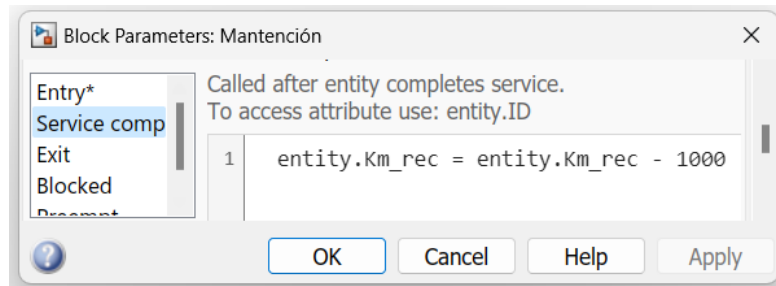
Block Parameters: Mantención
×
Entry*
Service comp
Exit
Blocked
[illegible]
Called after entity completes service.
To access attribute use: entity.ID
1 entity.Km_rec = entity.Km_rec - 1000
?
OK
Cancel
Help
Apply